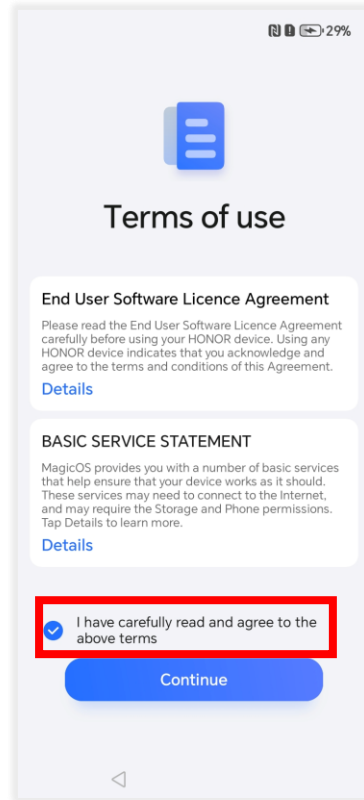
29%

Terms of use

End User Software Licence Agreement

Please read the End User Software Licence Agreement carefully before using your HONOR device. Using any HONOR device indicates that you acknowledge and agree to the terms and conditions of this Agreement.

Details

BASIC SERVICE STATEMENT

MagicOS provides you with a number of basic services that help ensure that your device works as it should. These services may need to connect to the Internet, and may require the Storage and Phone permissions. Tap Details to learn more.

Details

I have carefully read and agree to the above terms

Continue